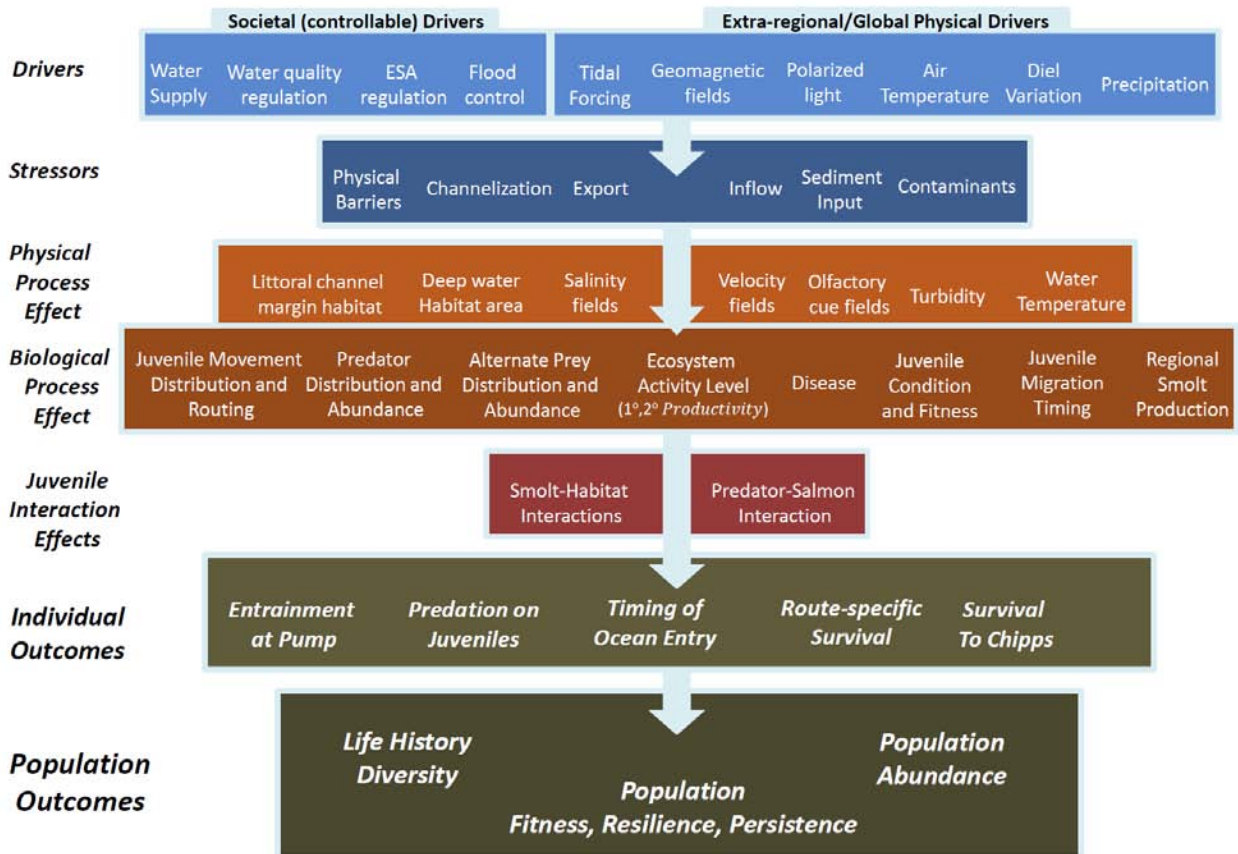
Societal (controllable) Drivers

Extra-regional/Global Physical Drivers

Drivers

Water Supply

Water quality regulation

ESA regulation

Flood control

Tidal Forcing

Geomagnetic fields

Polarized light

Air Temperature

Diel Variation

Precipitation

Stressors

Physical Barriers

Channelization

Export

Inflow

Sediment Input

Contaminants

Physical Process Effect

Littoral channel margin habitat

Deep water Habitat area

Salinity fields

Velocity fields

Olfactory cue fields

Turbidity

Water Temperature

Biological Process Effect

Juvenile Movement Distribution and Routing

Predator Distribution and Abundance

Alternate Prey Distribution and Abundance

Ecosystem Activity Level ($1°$,$2°$ Productivity)

Disease

Juvenile Condition and Fitness

Juvenile Migration Timing

Regional Smolt Production

Juvenile Interaction Effects

Smolt-Habitat Interactions

Predator-Salmon Interaction

Individual Outcomes

Entrainment at Pump

Predation on Juveniles

Timing of Ocean Entry

Route-specific Survival

Survival To Chipps

Population Outcomes

Life History Diversity

Population Abundance

Population Fitness, Resilience, Persistence